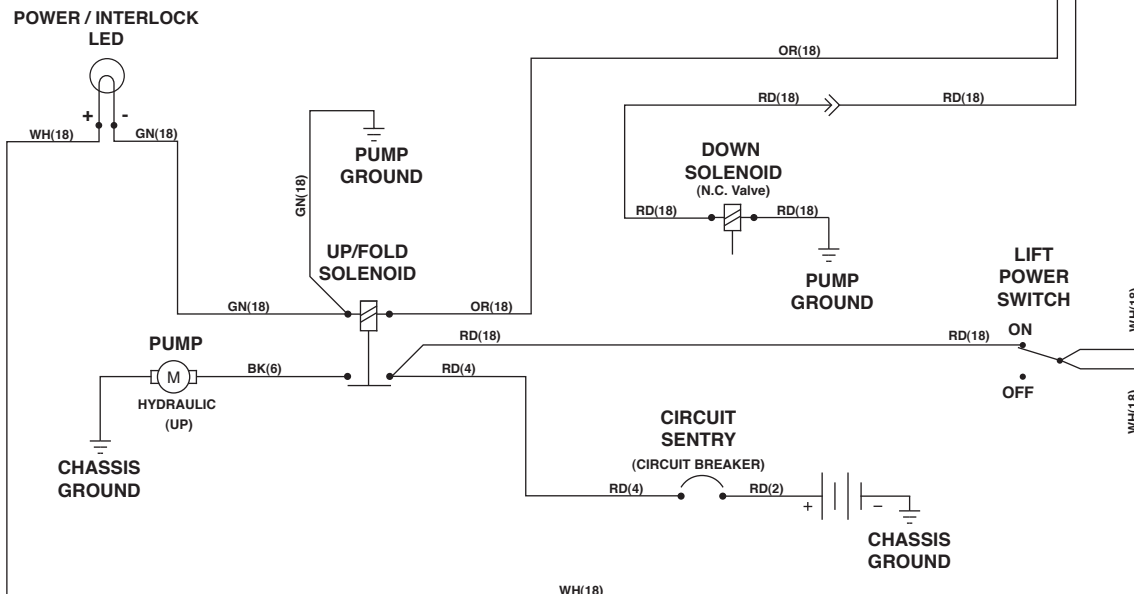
POWER / INTERLOCK LED

+ -

WH(18)

GN(18)

OR(18)

RD(18)

RD(18)

PUMP GROUND

GN(18)

DOWN SOLENOID

(N.C. Valve)

RD(18)

RD(18)

UP/FOLD SOLENOID

PUMP GROUND

LIFT POWER SWITCH

GN(18)

OR(18)

ON

PUMP

RD(18)

RD(18)

M

BK(6)

RD(4)

OFF

HYDRAULIC (UP)

CIRCUIT SENTRY

(CIRCUIT BREAKER)

CHASSIS GROUND

RD(4)

RD(2)

+

−

CHASSIS GROUND

WH(18)

WH(18)

WH(18)